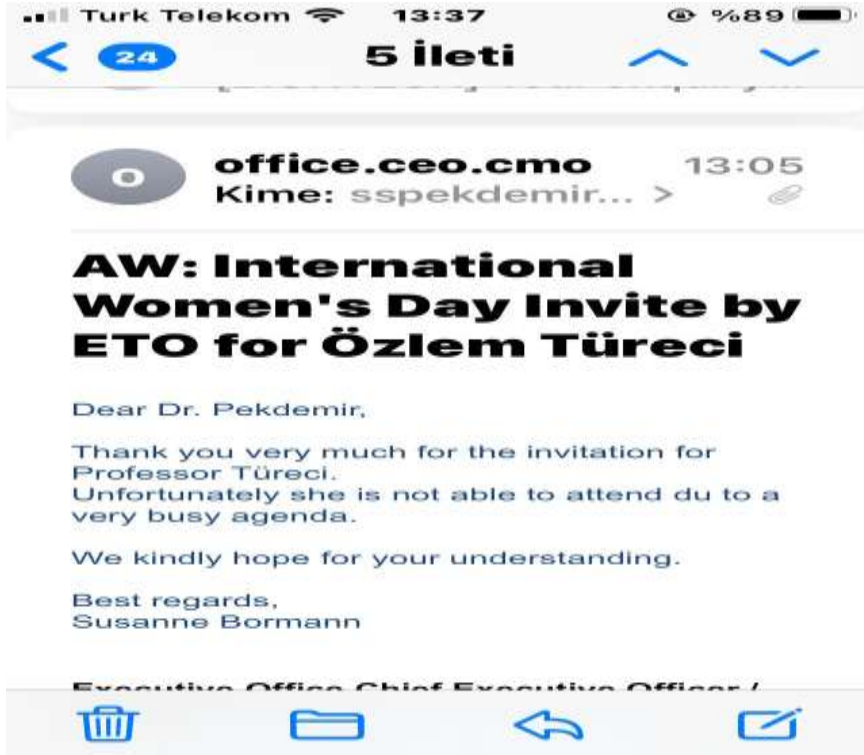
Turk Telekom 13:37 %89

24 5 İleti

O office.ceo.cmo 13:05
Kime: sspekdemir... >

AW: International Women's Day Invite by ETO for Özlem Türeci

Dear Dr. Pekdemir,

Thank you very much for the invitation for Professor Türeci.
Unfortunately she is not able to attend du to a very busy agenda.

We kindly hope for your understanding.

Best regards,
Susanne Bormann

Executive Office Chief Executive Officer /